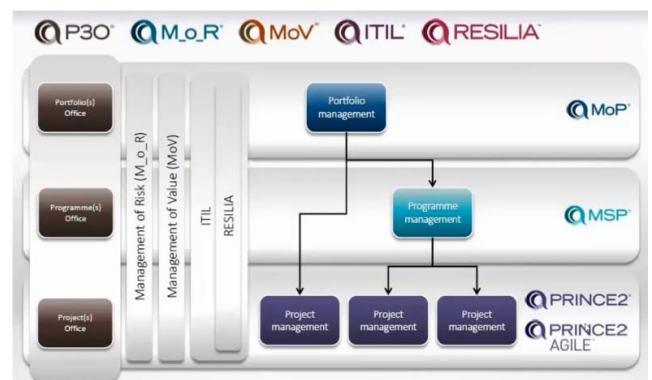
P3O® M_o_R® MoV® ITIL® RESILIA™

Portfolio(s) Office

Programme(s) Office

Project(s) Office

Management of Risk (M_o_R)

Management of Value (MoV)

ITIL

RESILIA

Portfolio management

MoP®

Programme management

MSP®

Project management

Project management

Project management

PRINCE2®

PRINCE2 AGILE™